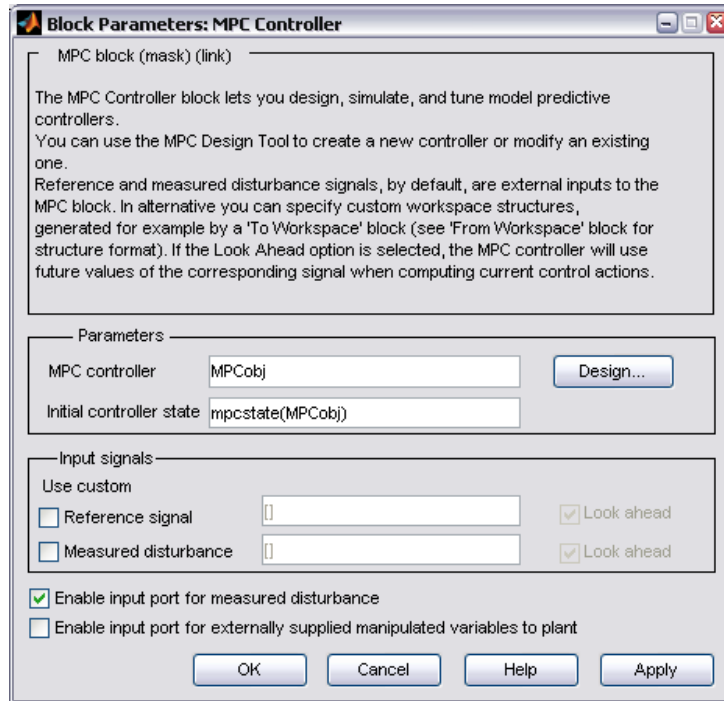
Block Parameters: MPC Controller

MPC block (mask) (link)

The MPC Controller block lets you design, simulate, and tune model predictive controllers.
You can use the MPC Design Tool to create a new controller or modify an existing one.
Reference and measured disturbance signals, by default, are external inputs to the MPC block. In alternative you can specify custom workspace structures, generated for example by a 'To Workspace' block (see 'From Workspace' block for structure format). If the Look Ahead option is selected, the MPC controller will use future values of the corresponding signal when computing current control actions.

Parameters

MPC controller MPCobj Design...

Initial controller state mpcstate(MPCobj)

Input signals

Use custom

Reference signal [] Look ahead

Measured disturbance [] Look ahead

Enable input port for measured disturbance

Enable input port for externally supplied manipulated variables to plant

OK Cancel Help Apply